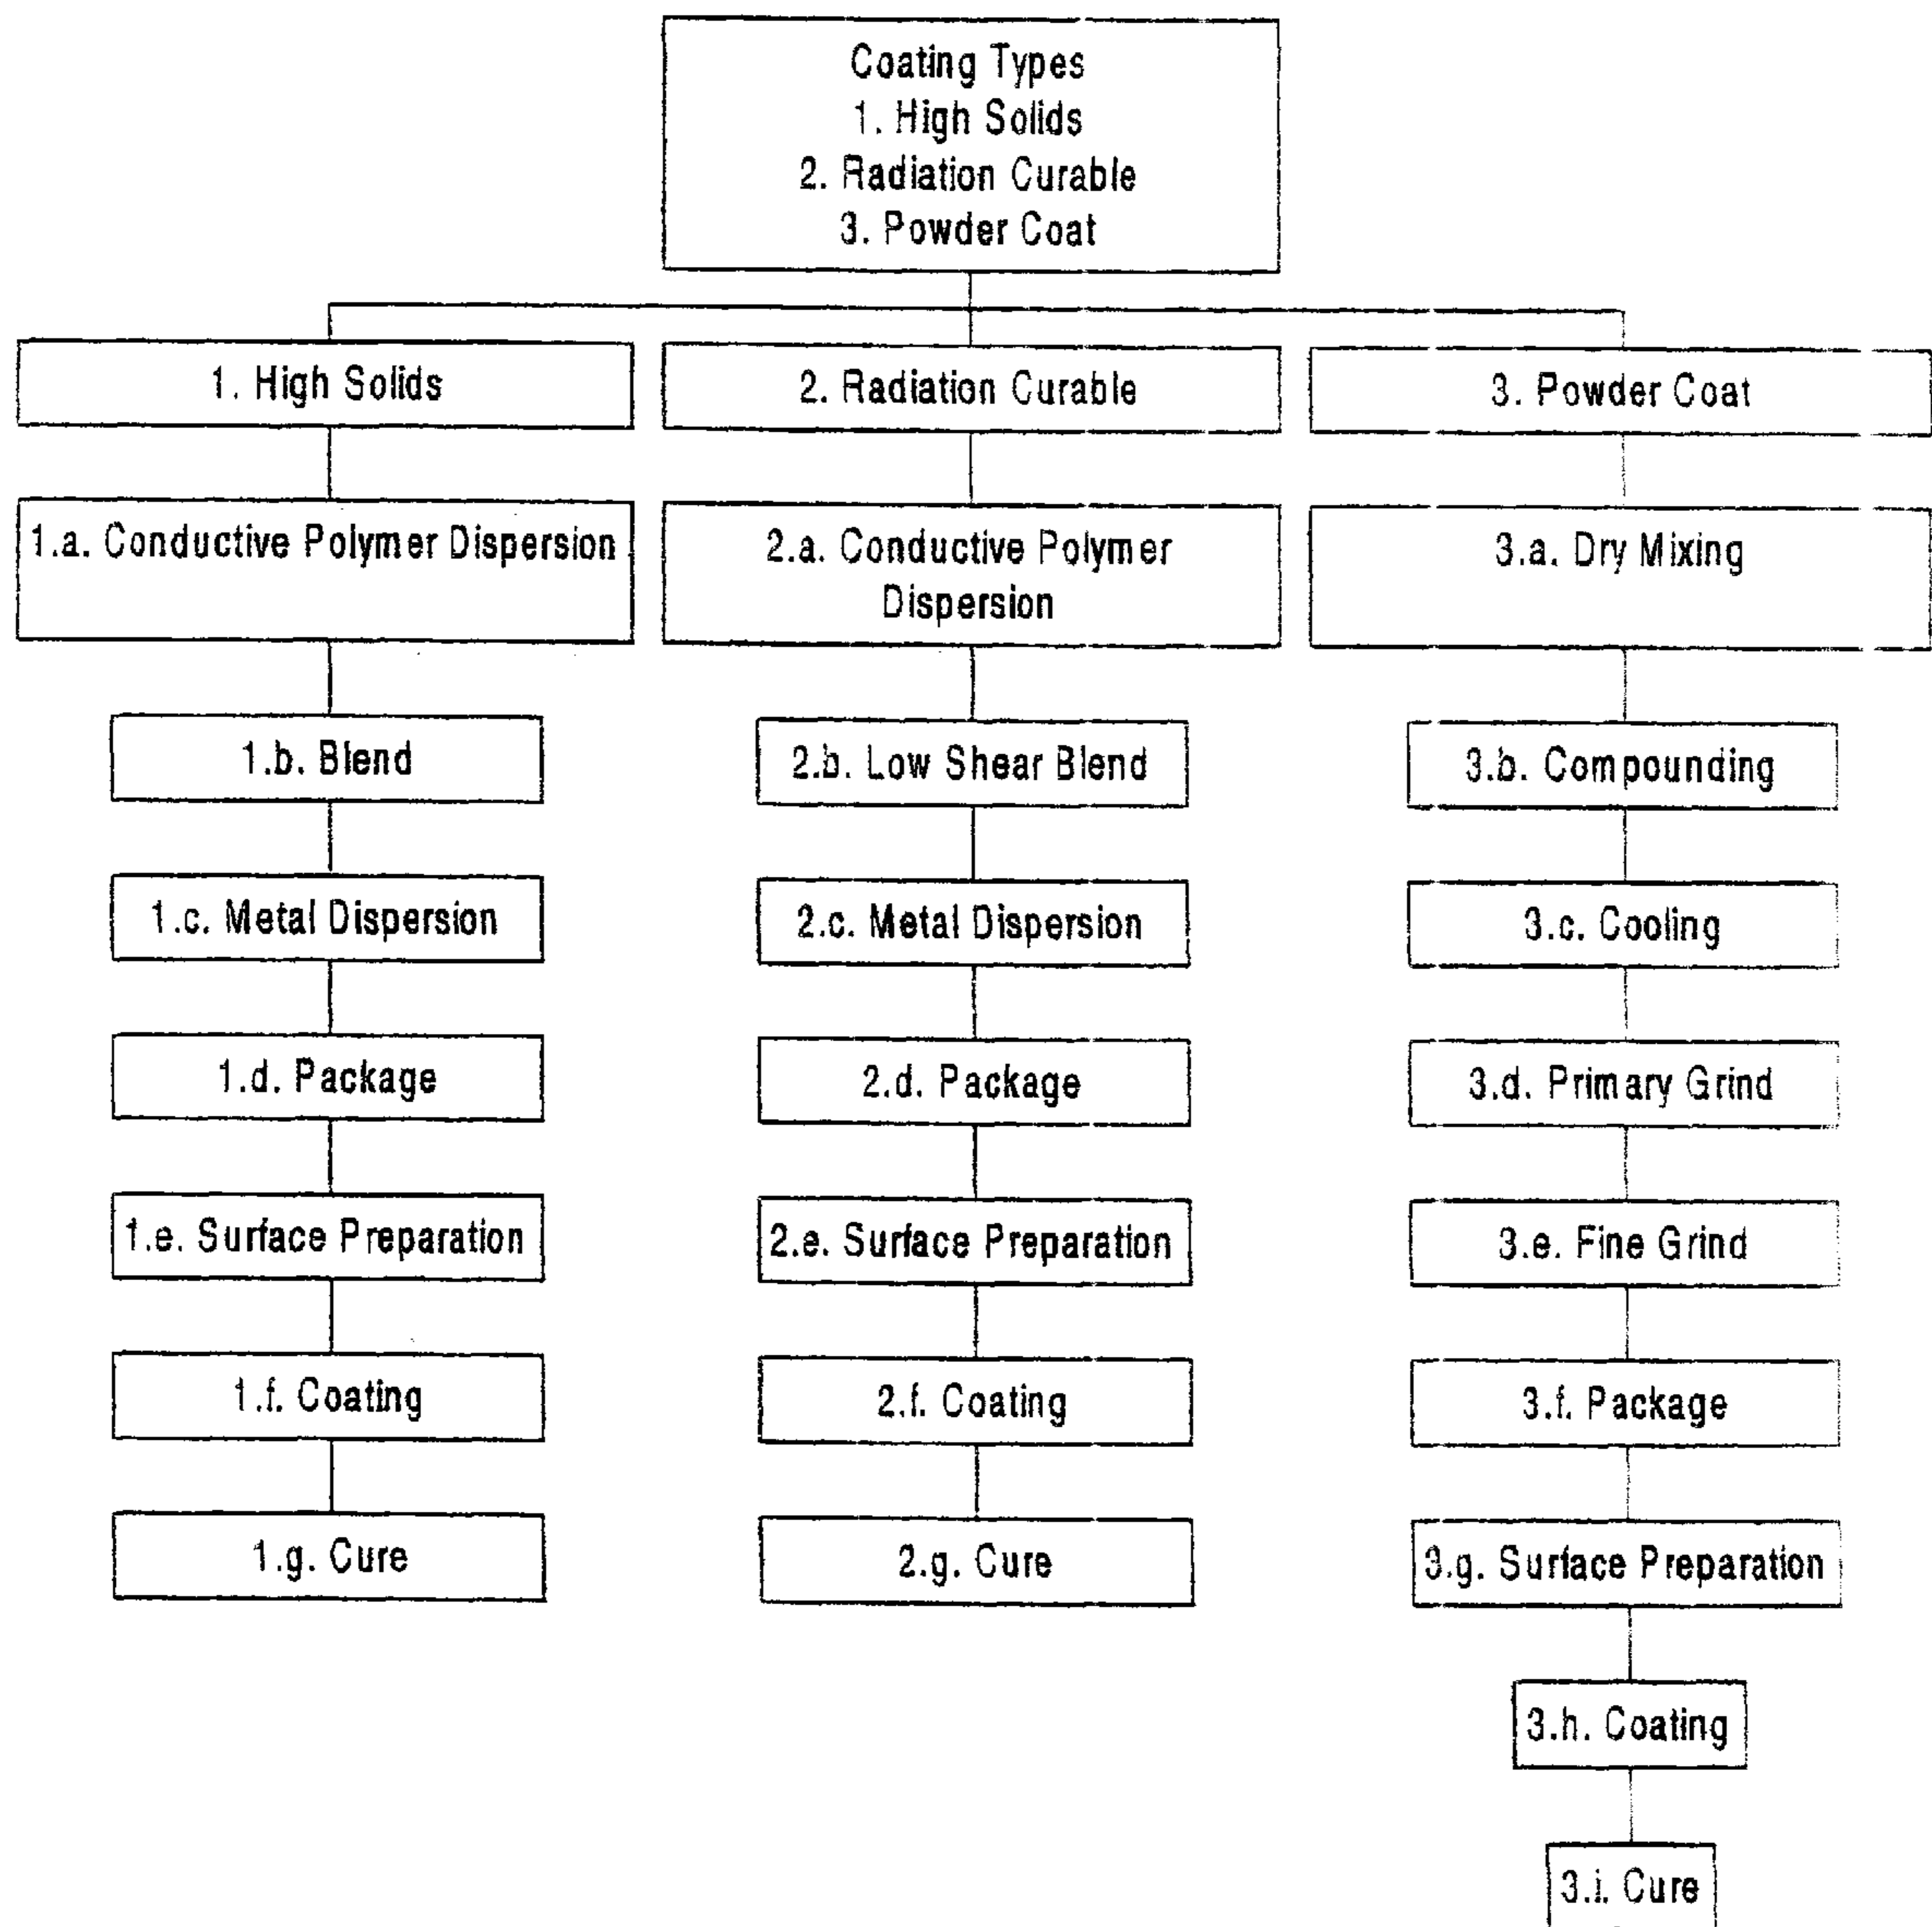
Coating Types
1. High Solids
2. Radiation Curable
3. Powder Coat

1. High Solids

1.a. Conductive Polymer Dispersion

1.b. Blend

1.c. Metal Dispersion

1.d. Package

1.e. Surface Preparation

1.f. Coating

1.g. Cure

2. Radiation Curable

2.a. Conductive Polymer Dispersion

2.b. Low Shear Blend

2.c. Metal Dispersion

2.d. Package

2.e. Surface Preparation

2.f. Coating

2.g. Cure

3. Powder Coat

3.a. Dry Mixing

3.b. Compounding

3.c. Cooling

3.d. Primary Grind

3.e. Fine Grind

3.f. Package

3.g. Surface Preparation

3.h. Coating

3.i. Cure